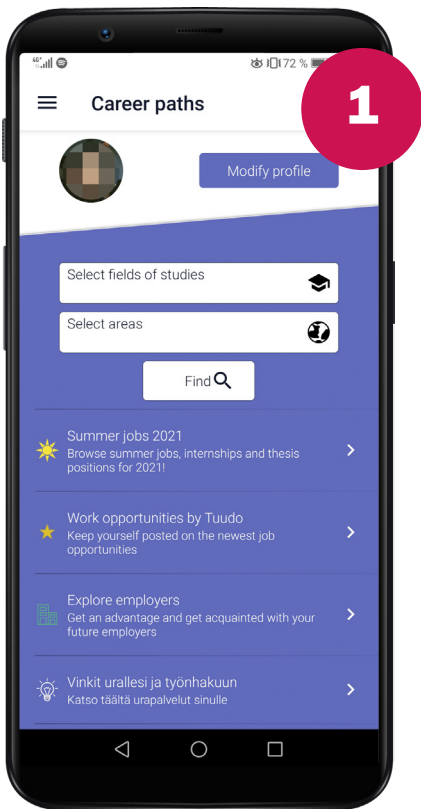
72 %

1

Career paths

Modify profile

Select fields of studies

Select areas

Find

Summer jobs 2021
Browse summer jobs, internships and thesis positions for 2021!

Work opportunities by Tuudo
Keep yourself posted on the newest job opportunities

Explore employers
Get an advantage and get acquainted with your future employers

Vinkit urallesi ja työnhakuun
Katso täältä urapalvelut sinulle